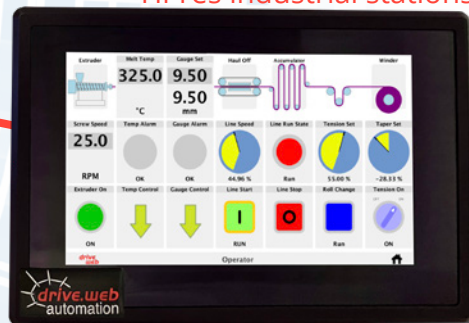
HMIs Industrial stations

Extruder
Melt Temp
325.0
°C
Gauge Set
9.50
9.50
mm
Haul Off
Accumulator
Winder

Screw Speed
25.0
RPM
Temp Alarm
OK
Gauge Alarm
OK
Line Speed
44.96 %
Line Run State
Ran
Tension Set
55.00 %
Taper Set
-28.13 %

Extruder On
ON
Temp Control
Gauge Control
Line Start
I
RUN
Line Stop
O
Roll Change
Ran
Tension On
ON

drive web
Operator

drive.web
automation